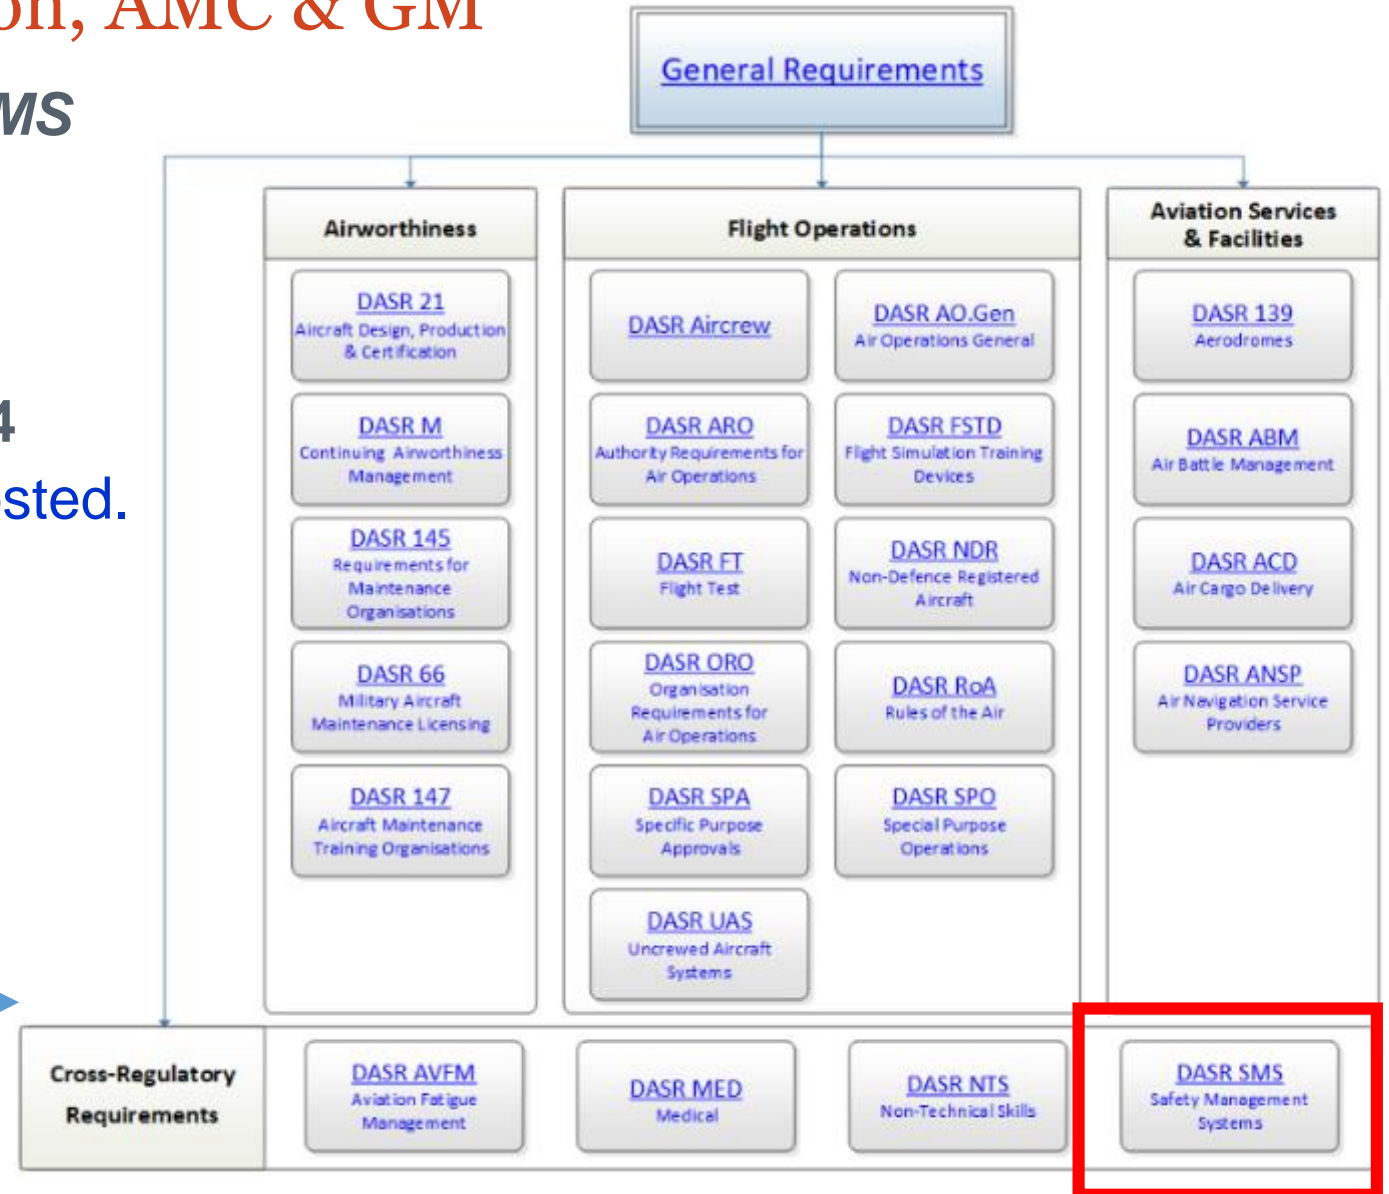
on, AMC & GM

MS

4

sted.

General Requirements

Airworthiness

DASR 21
Aircraft Design, Production & Certification

DASR M
Continuing Airworthiness Management

DASR 145
Requirements for Maintenance Organisations

DASR 66
Military Aircraft Maintenance Licensing

DASR 147
Aircraft Maintenance Training Organisations

Flight Operations

DASR Aircrew

DASR AO.Gen
Air Operations General

DASR ARO
Authority Requirements for Air Operations

DASR FSTD
Flight Simulation Training Devices

DASR FT
Flight Test

DASR NDR
Non-Defence Registered Aircraft

DASR ORO
Organisation Requirements for Air Operations

DASR RoA
Rules of the Air

DASR SPA
Specific Purpose Approvals

DASR SPO
Special Purpose Operations

DASR UAS
Uncrewed Aircraft Systems

Aviation Services & Facilities

DASR 139
Aerodromes

DASR ABM
Air Battle Management

DASR ACD
Air Cargo Delivery

DASR ANSP
Air Navigation Service Providers

Cross-Regulatory Requirements

DASR AVFM
Aviation Fatigue Management

DASR MED
Medical

DASR NTS
Non-Technical Skills

DASR SMS
Safety Management Systems